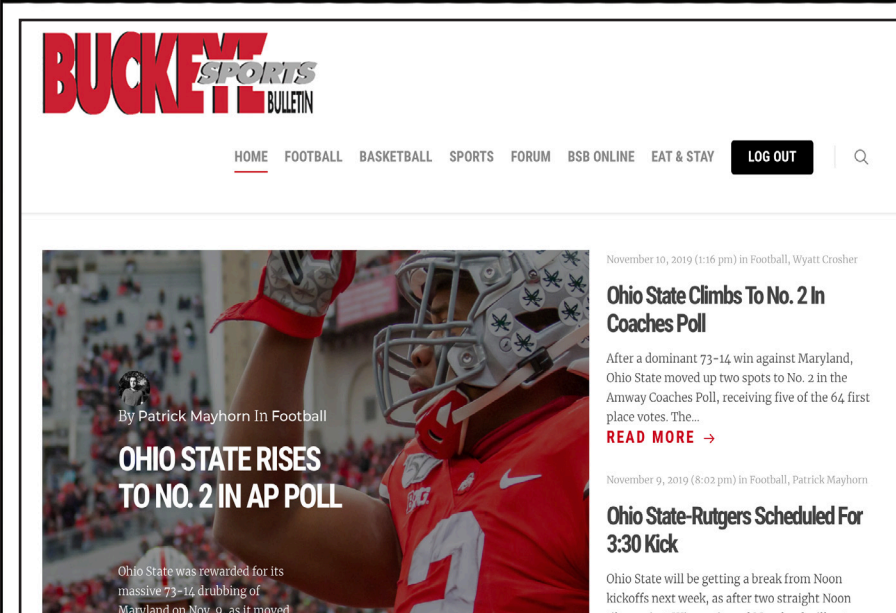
BUCKEYE SPORTS BULLETIN

HOME FOOTBALL BASKETBALL SPORTS FORUM BSB ONLINE EAT & STAY LOG OUT

By Patrick Mayhorn In Football

OHIO STATE RISES TO NO. 2 IN AP POLL

Ohio State was rewarded for its massive 73-14 drubbing of Maryland on Nov. 9, as it moved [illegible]

November 10, 2019 (1:16 pm) in Football, Wyatt Crosher

Ohio State Climbs To No. 2 In Coaches Poll

After a dominant 73-14 win against Maryland, Ohio State moved up two spots to No. 2 in the Amway Coaches Poll, receiving five of the 64 first place votes. The...

READ MORE →

November 9, 2019 (8:02 pm) in Football, Patrick Mayhorn

Ohio State-Rutgers Scheduled For 3:30 Kick

Ohio State will be getting a break from Noon kickoffs next week, as after two straight Noon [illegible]